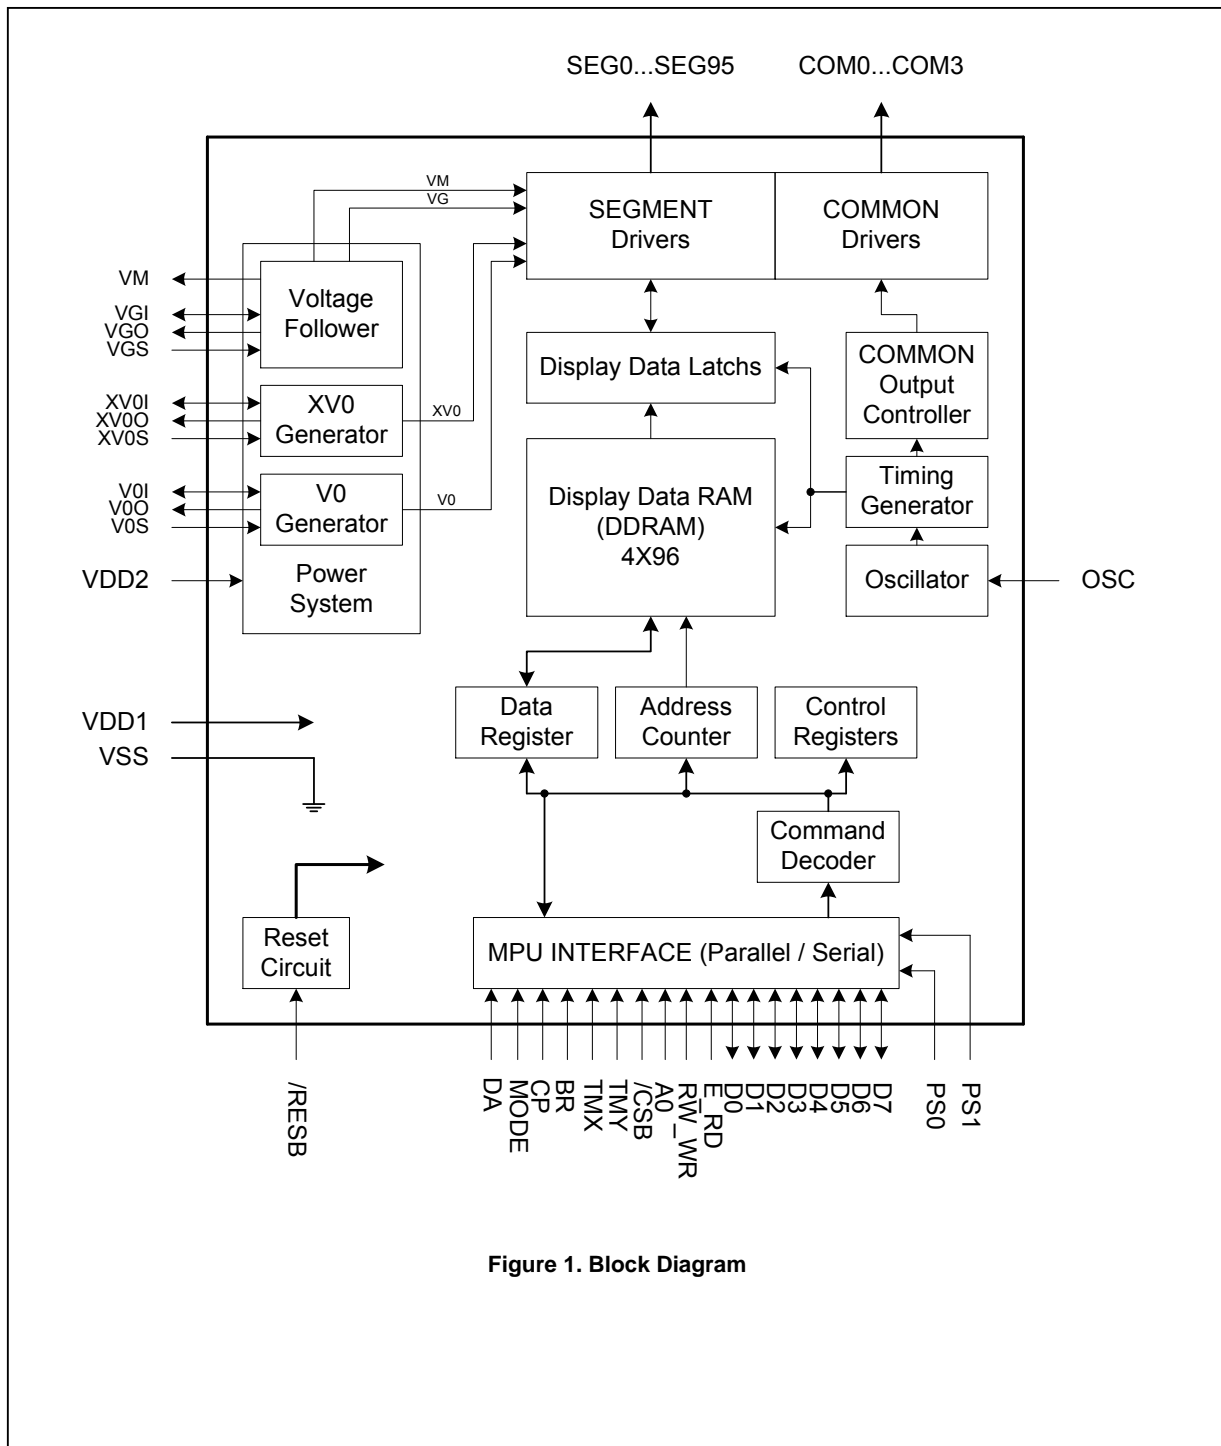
SEG0...SEG95

COM0...COM3

VM

VG

SEGMENT Drivers

COMMON Drivers

VM

VGI
VGO
VGS

Voltage Follower

XV0I
XV0O
XV0S

XV0 Generator

XV0

V0I
V0O
V0S

V0 Generator

V0

VDD2

Power System

Display Data Latchs

COMMON Output Controller

Display Data RAM (DDRAM) 4X96

Timing Generator

Oscillator

OSC

Data Register

Address Counter

Control Registers

VDD1

VSS

Command Decoder

Reset Circuit

MPU INTERFACE (Parallel / Serial)

/RESB

DA
MODE
CP
BR
TMX
TMY
/CSB
A0
RW_WR
E_RD
D0
D1
D2
D3
D4
D5
D6
D7
PS0
PS1

Figure 1. Block Diagram